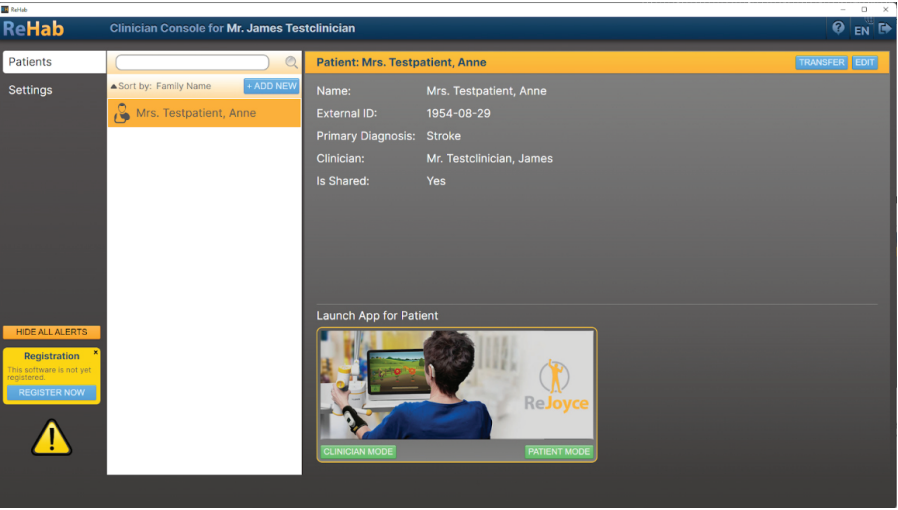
ReHab

ReHab
Clinician Console for Mr. James Testclinician
EN

Patients
Settings

Sort by: Family Name
+ ADD NEW
Mrs. Testpatient, Anne

Patient: Mrs. Testpatient, Anne
TRANSFER
EDIT

Name: Mrs. Testpatient, Anne
External ID: 1954-08-29
Primary Diagnosis: Stroke
Clinician: Mr. Testclinician, James
Is Shared: Yes

Launch App for Patient
ReJoyce
CLINICIAN MODE
PATIENT MODE

HIDE ALL ALERTS
Registration
×
This software is not yet registered.
REGISTER NOW